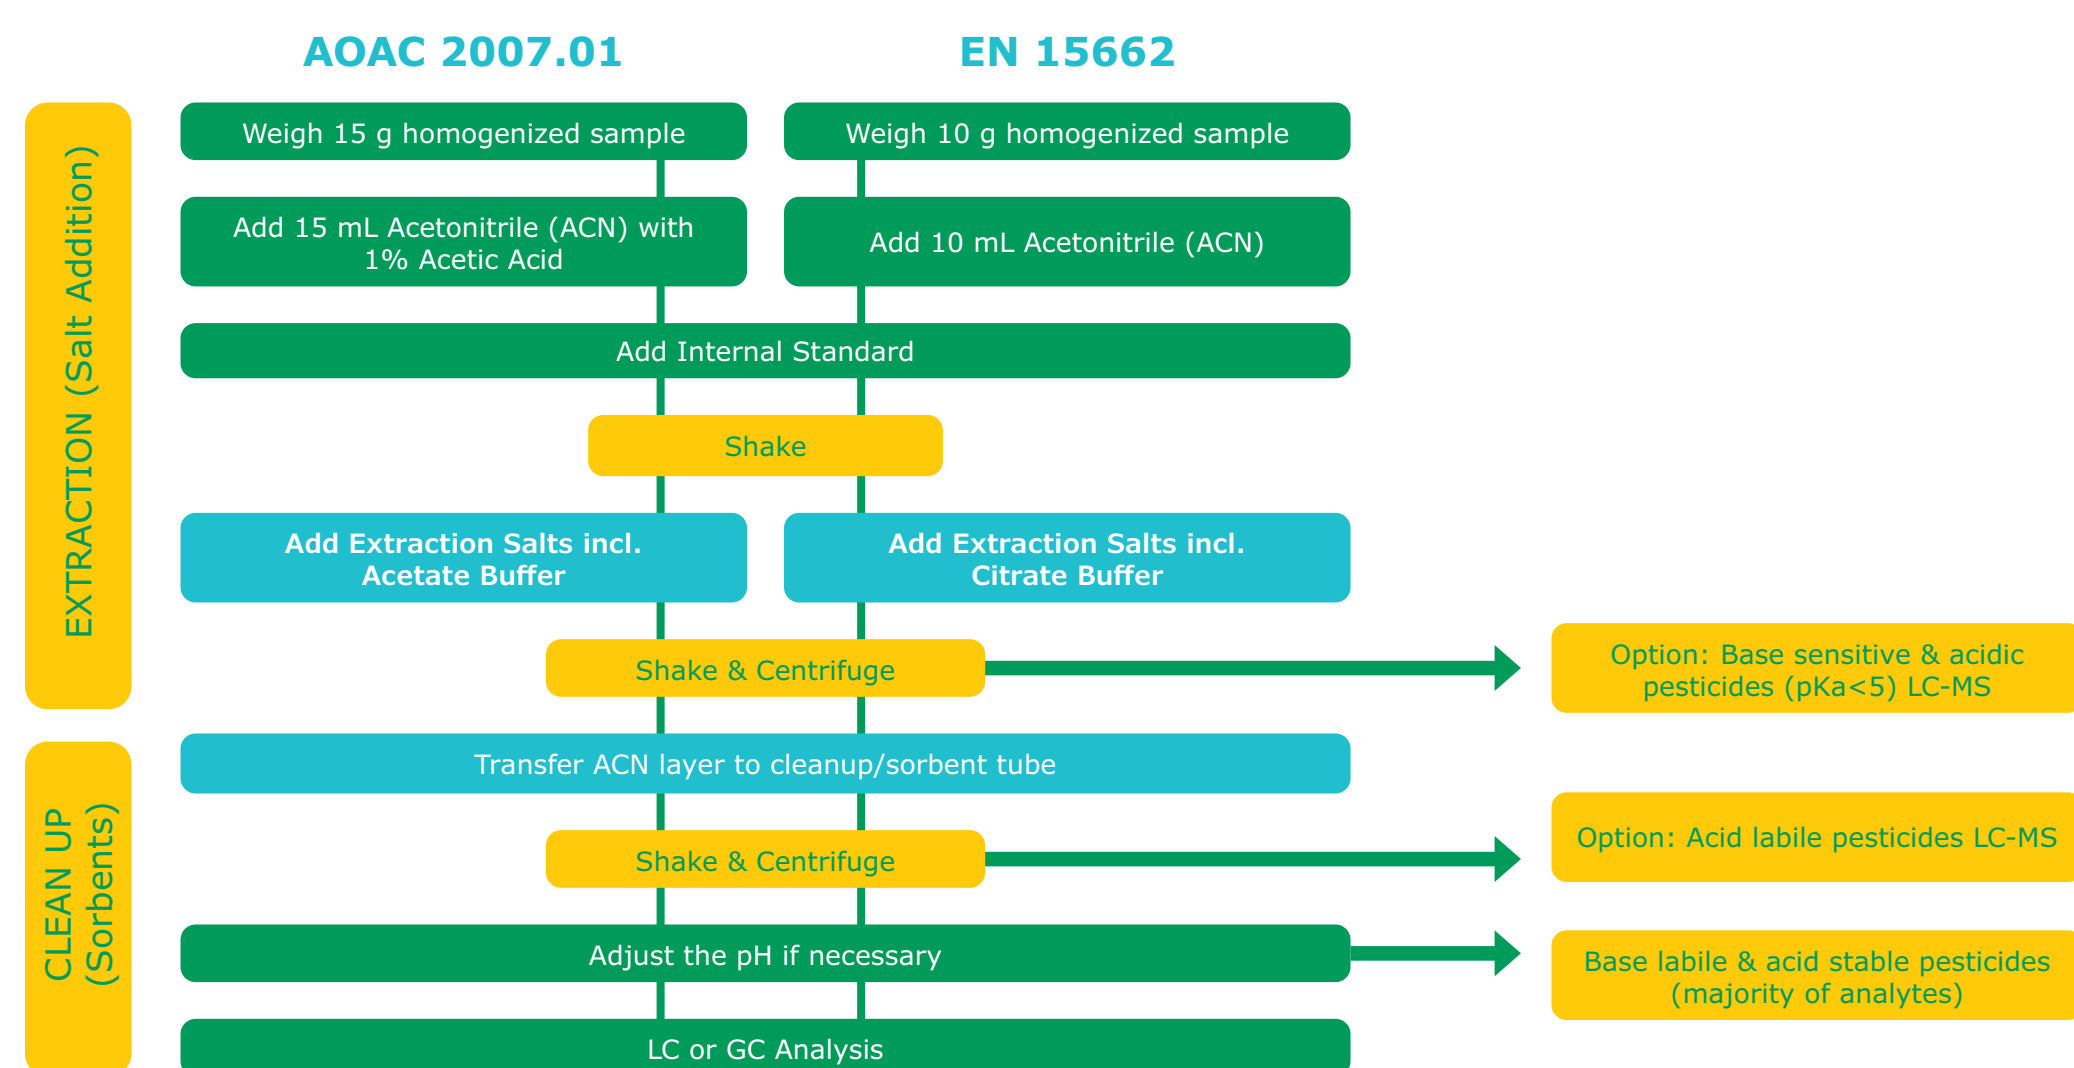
AOAC 2007.01

EN 15662

EXTRACTION (Salt Addition)

Weigh 15 g homogenized sample

Weigh 10 g homogenized sample

Add 15 mL Acetonitrile (ACN) with 1% Acetic Acid

Add 10 mL Acetonitrile (ACN)

Add Internal Standard

Shake

Add Extraction Salts incl. Acetate Buffer

Add Extraction Salts incl. Citrate Buffer

Shake & Centrifuge

Option: Base sensitive & acidic pesticides (pKa<5) LC-MS

CLEAN UP (Sorbents)

Transfer ACN layer to cleanup/sorbent tube

Shake & Centrifuge

Option: Acid labile pesticides LC-MS

Adjust the pH if necessary

Base labile & acid stable pesticides (majority of analytes)

LC or GC Analysis